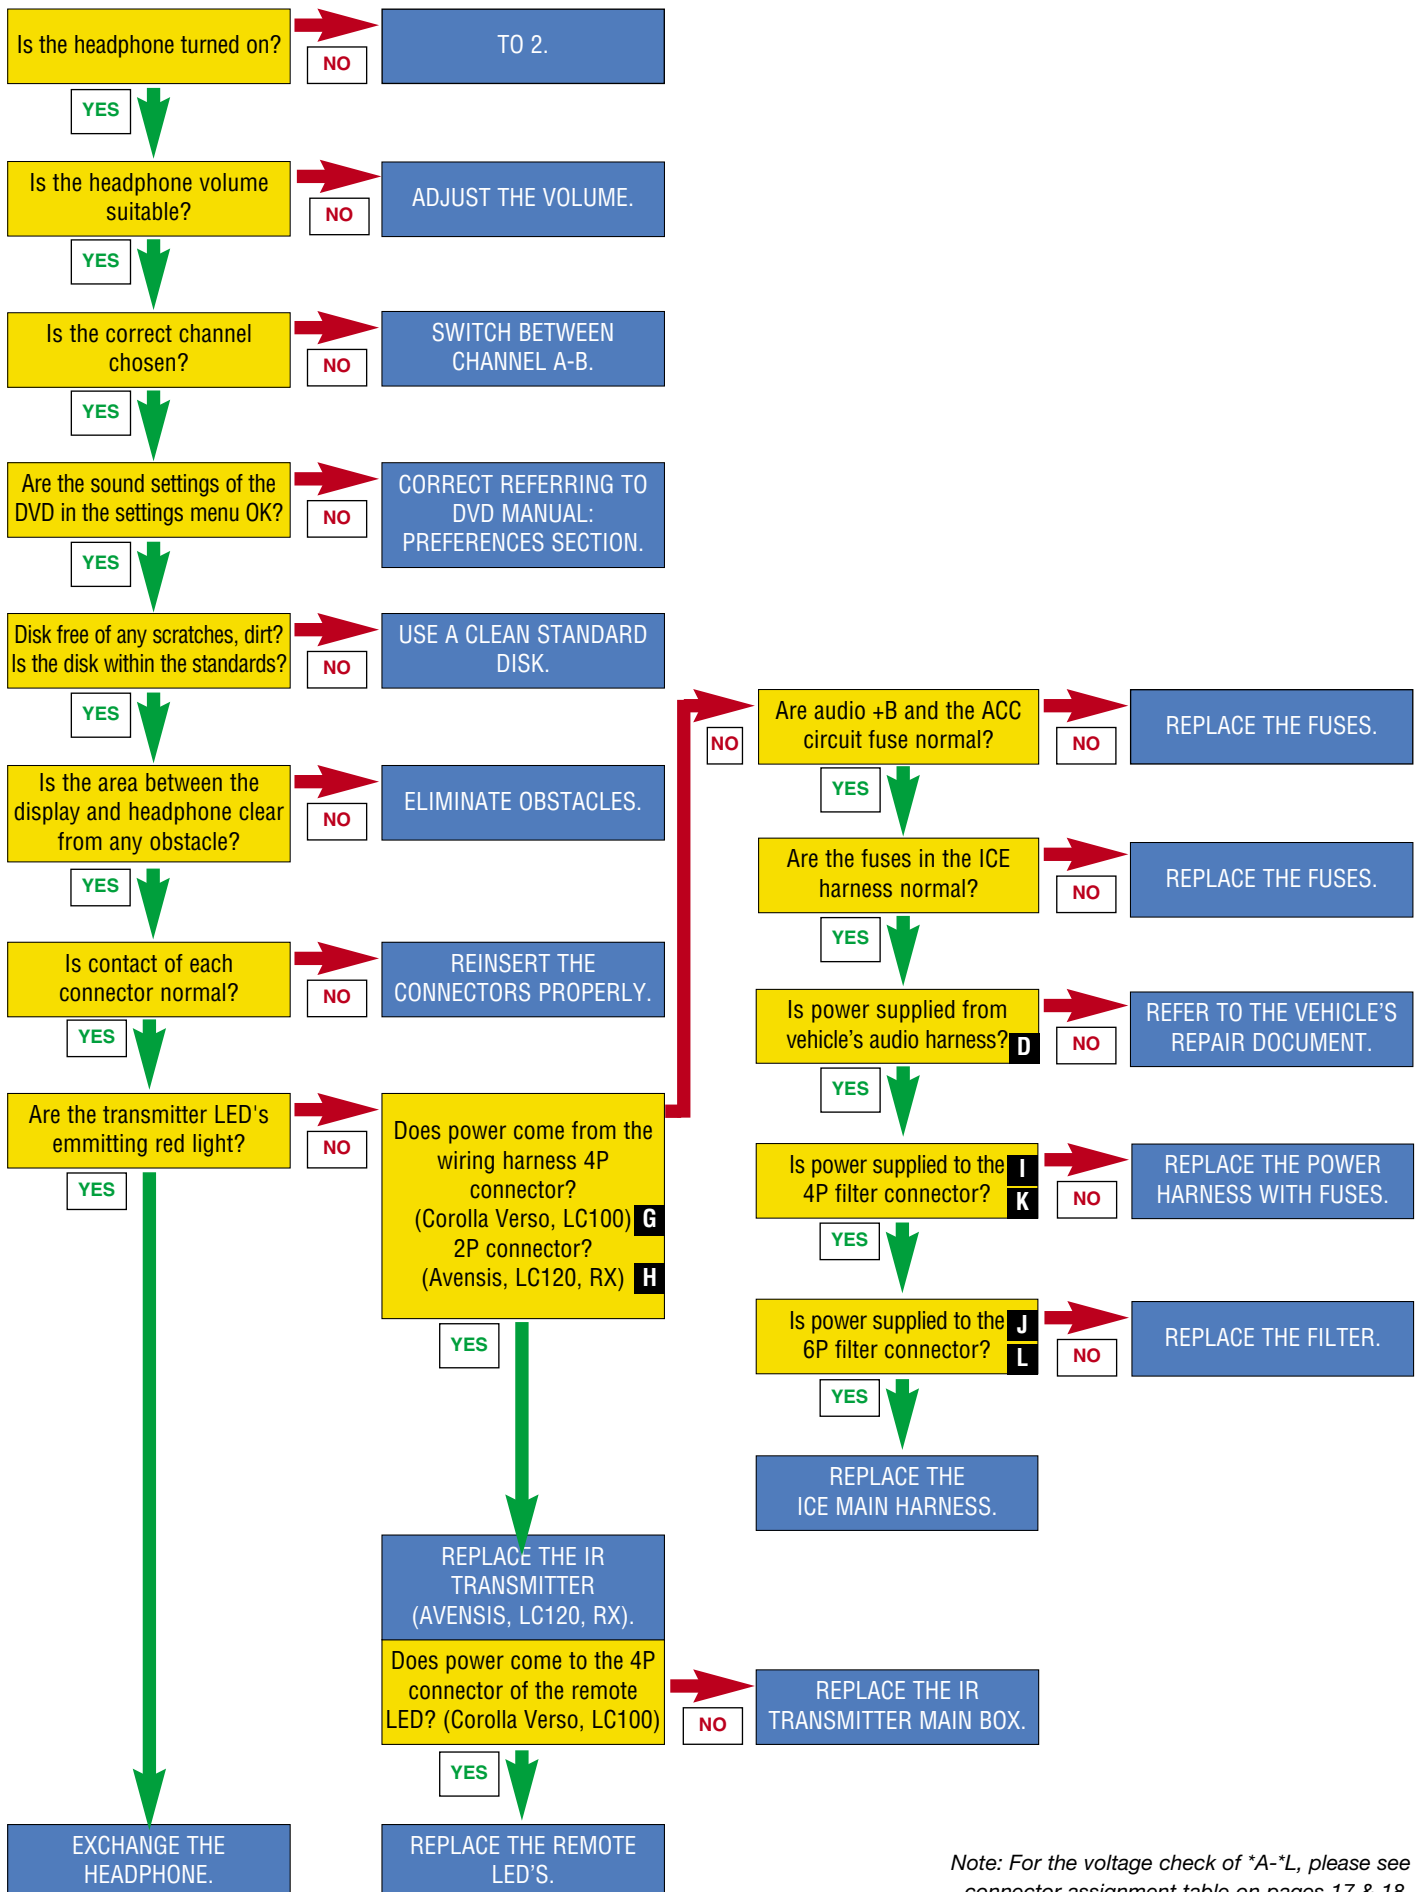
Is the headphone turned on?

NO

TO 2.

YES

Is the headphone volume suitable?

NO

ADJUST THE VOLUME.

YES

Is the correct channel chosen?

NO

SWITCH BETWEEN CHANNEL A-B.

YES

Are the sound settings of the DVD in the settings menu OK?

NO

CORRECT REFERRING TO DVD MANUAL: PREFERENCES SECTION.

YES

Disk free of any scratches, dirt? Is the disk within the standards?

NO

USE A CLEAN STANDARD DISK.

YES

Is the area between the display and headphone clear from any obstacle?

NO

ELIMINATE OBSTACLES.

YES

Is contact of each connector normal?

NO

REINSERT THE CONNECTORS PROPERLY.

YES

Are the transmitter LED's emmitting red light?

NO

Does power come from the wiring harness 4P connector? (Corolla Verso, LC100) G 2P connector? (Avensis, LC120, RX) H

YES

YES

REPLACE THE IR TRANSMITTER (AVENSIS, LC120, RX).

Does power come to the 4P connector of the remote LED? (Corolla Verso, LC100)

NO

REPLACE THE IR TRANSMITTER MAIN BOX.

YES

EXCHANGE THE HEADPHONE.

REPLACE THE REMOTE LED'S.

NO

Are audio +B and the ACC circuit fuse normal?

NO

REPLACE THE FUSES.

YES

Are the fuses in the ICE harness normal?

NO

REPLACE THE FUSES.

YES

Is power supplied from vehicle's audio harness? D

NO

REFER TO THE VEHICLE'S REPAIR DOCUMENT.

YES

Is power supplied to the I 4P filter connector? K

NO

REPLACE THE POWER HARNESS WITH FUSES.

YES

Is power supplied to the J 6P filter connector? L

NO

REPLACE THE FILTER.

YES

REPLACE THE ICE MAIN HARNESS.

Note: For the voltage check of *A-*L, please see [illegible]